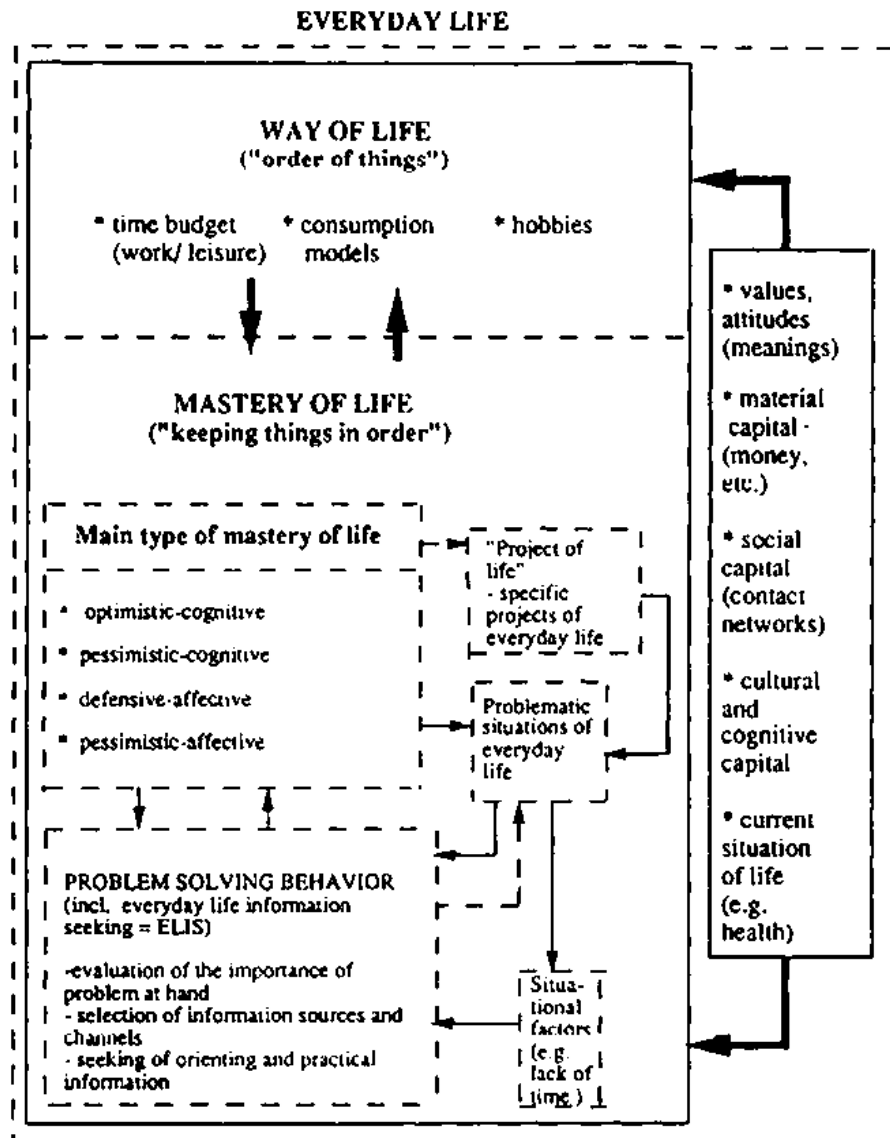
EVERYDAY LIFE

WAY OF LIFE
("order of things")

* time budget (work/ leisure)

* consumption models

* hobbies

MASTERY OF LIFE
("keeping things in order")

Main type of mastery of life

* optimistic-cognitive

* pessimistic-cognitive

* defensive-affective

* pessimistic-affective

"Project of life"
- specific projects of everyday life

Problematic situations of everyday life

PROBLEM SOLVING BEHAVIOR
(incl. everyday life information seeking = ELIS)

-evaluation of the importance of problem at hand
- selection of information sources and channels
- seeking of orienting and practical information

Situational factors (e.g. lack of time)

* values, attitudes (meanings)

* material capital (money, etc.)

* social capital (contact networks)

* cultural and cognitive capital

* current situation of life (e.g. health)